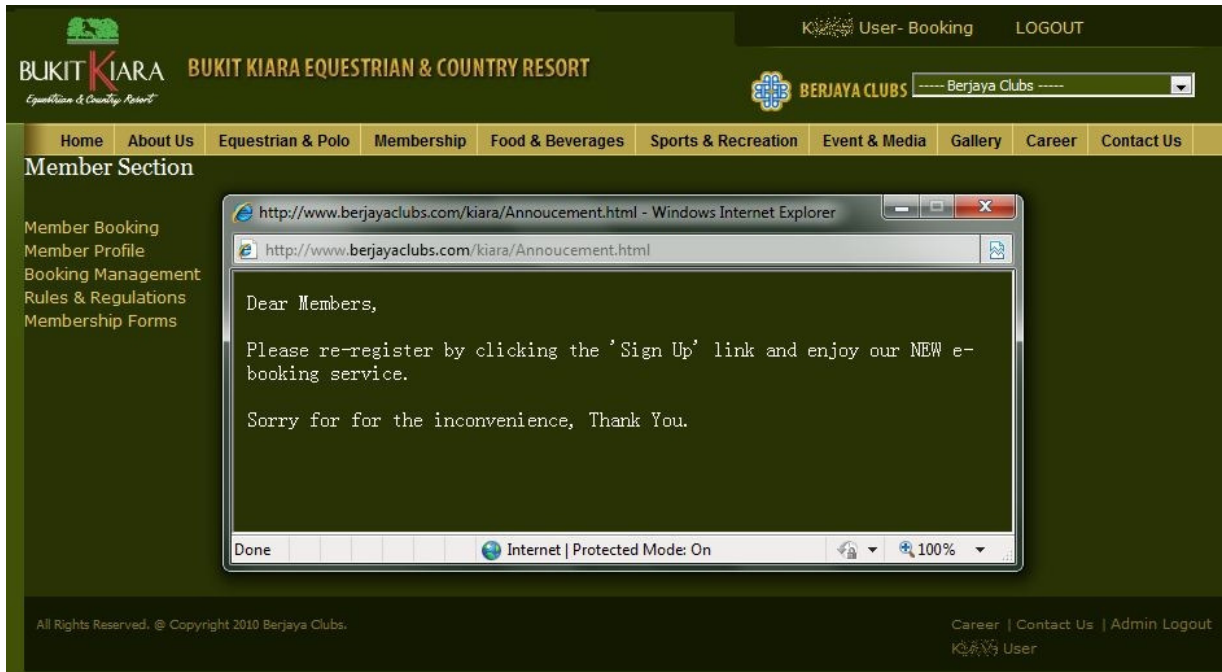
K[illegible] User- Booking LOGOUT

BUKIT KIARA
Equestrian & Country Resort

BUKIT KIARA EQUESTRIAN & COUNTRY RESORT

BERJAYA CLUBS ----- Berjaya Clubs -----

Home | About Us | Equestrian & Polo | Membership | Food & Beverages | Sports & Recreation | Event & Media | Gallery | Career | Contact Us

Member Section

Member Booking
Member Profile
Booking Management
Rules & Regulations
Membership Forms

http://www.berjayaclubs.com/kiara/Annoucement.html - Windows Internet Explorer

http://www.berjayaclubs.com/kiara/Annoucement.html

Dear Members,

Please re-register by clicking the 'Sign Up' link and enjoy our NEW e-booking service.

Sorry for for the inconvenience, Thank You.

Done | Internet | Protected Mode: On | 100%

All Rights Reserved. @ Copyright 2010 Berjaya Clubs.

Career | Contact Us | Admin Logout
K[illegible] User